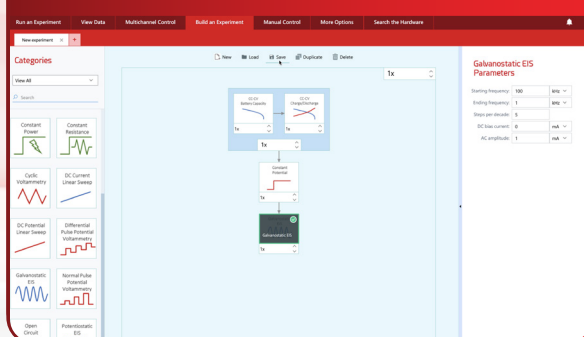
Run an Experiment | View Data | Multichannel Control | Build an Experiment | Manual Control | More Options | Search the Hardware

New experiment ×  +

New  Load  Save  Duplicate  Delete

Categories

View All

Search

Constant Power

Constant Resistance

Cyclic Voltammetry

DC Current Linear Sweep

DC Potential Linear Sweep

Differential Pulse Potential Voltammetry

Galvanostatic EIS

Normal Pulse Potential Voltammetry

Open Circuit

Potentiostatic EIS

1x

CC-CV Battery Capacity

1x

CC-CV Charge/Discharge

1x

1x

Constant Potential

1x

Galvanostatic EIS

1x

Galvanostatic EIS Parameters

| | | |
|---|---|---|
| Starting frequency: | 100 | kHz |
| Ending frequency: | 1 | kHz |
| Steps per decade: | 5 | |
| DC bias current: | 0 | mA |
| AC amplitude: | 1 | mA |